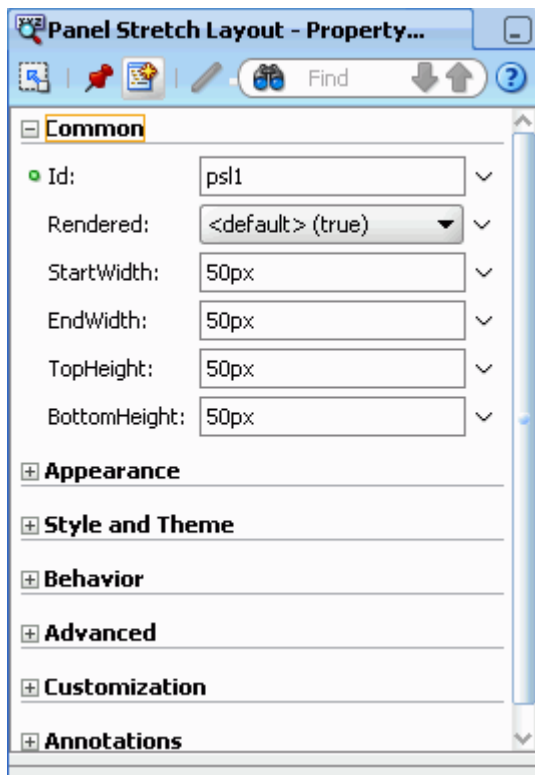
Panel Stretch Layout - Property...

Find

Common

Id: psl1

Rendered: <default> (true)

StartWidth: 50px

EndWidth: 50px

TopHeight: 50px

BottomHeight: 50px

Appearance

Style and Theme

Behavior

Advanced

Customization

Annotations